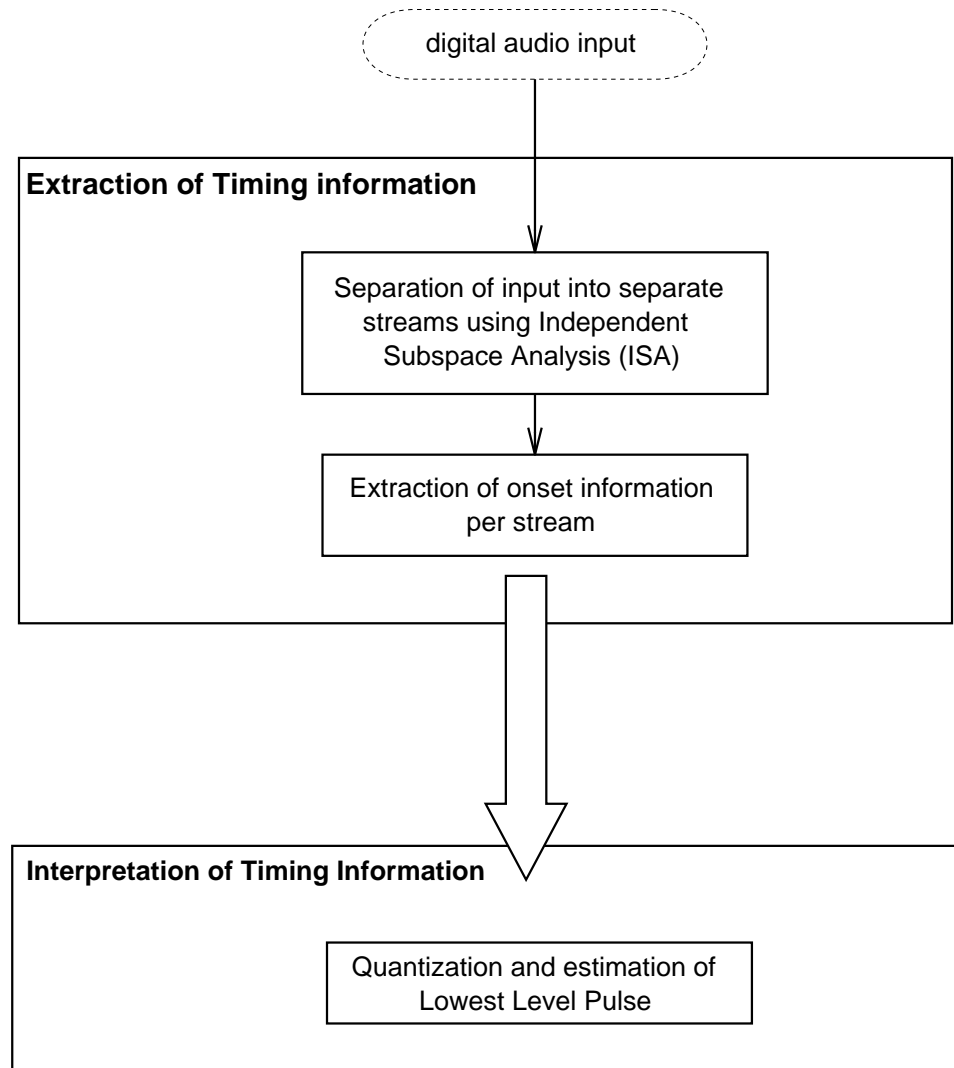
digital audio input

Extraction of Timing information

Separation of input into separate streams using Independent Subspace Analysis (ISA)

Extraction of onset information per stream

Interpretation of Timing Information

Quantization and estimation of Lowest Level Pulse